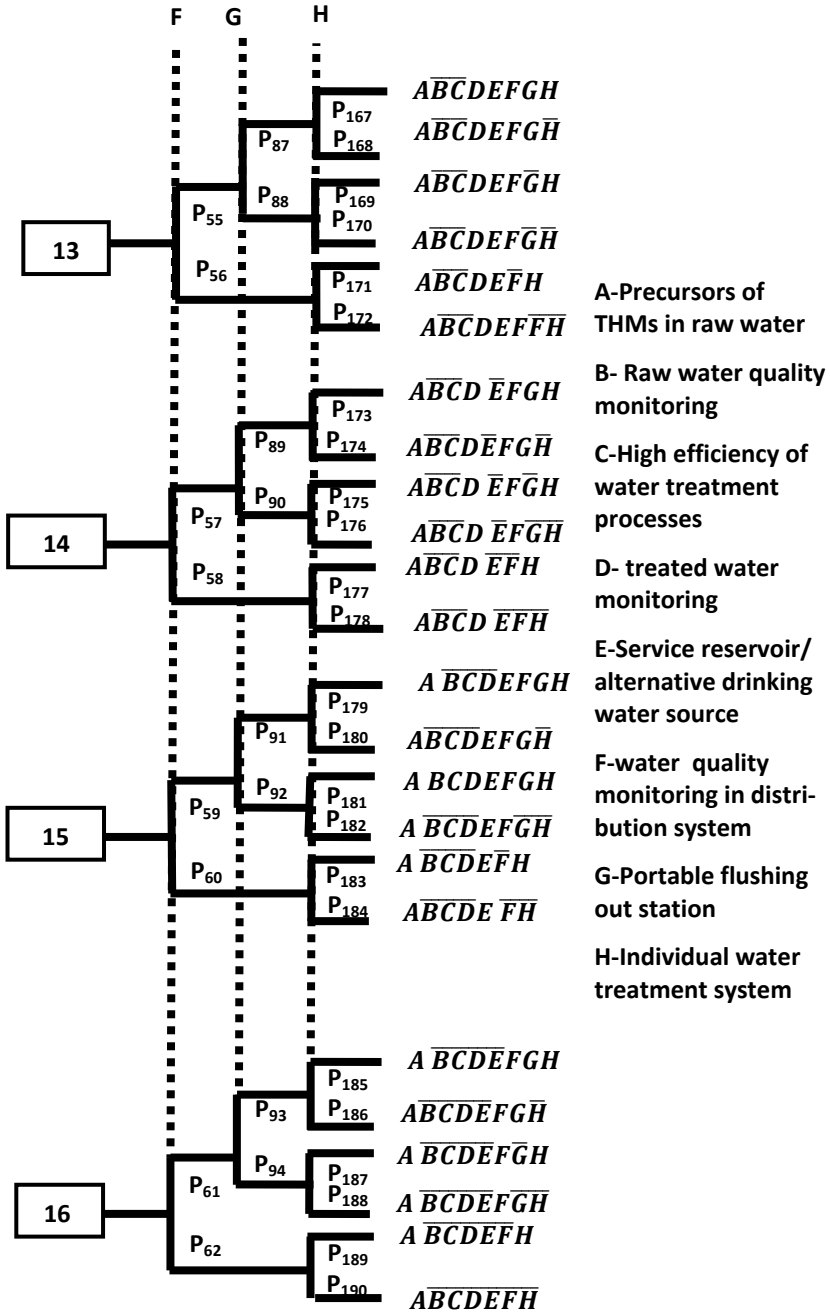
F G H

13

$P_{55}$
$P_{56}$
$P_{87}$
$P_{88}$
$P_{167}$ $A\overline{B}\overline{C}DEFGH$
$P_{168}$ $A\overline{B}\overline{C}DEFG\overline{H}$
$P_{169}$ $A\overline{B}\overline{C}DEF\overline{G}H$
$P_{170}$ $A\overline{B}\overline{C}DEF\overline{G}\overline{H}$
$P_{171}$ $A\overline{B}\overline{C}DE\overline{F}H$
$P_{172}$ $A\overline{B}\overline{C}DEF\overline{F}\overline{H}$

14

$P_{57}$
$P_{58}$
$P_{89}$
$P_{90}$
$P_{173}$ $A\overline{B}\overline{C}D\ \overline{E}FGH$
$P_{174}$ $A\overline{B}\overline{C}D\overline{E}FG\overline{H}$
$P_{175}$ $A\overline{B}\overline{C}D\ \overline{E}F\overline{G}H$
$P_{176}$ $A\overline{B}\overline{C}D\ \overline{E}F\overline{G}\overline{H}$
$P_{177}$ $A\overline{B}\overline{C}D\ \overline{E}\overline{F}H$
$P_{178}$ $A\overline{B}\overline{C}D\ \overline{E}\overline{F}\overline{H}$

15

$P_{59}$
$P_{60}$
$P_{91}$
$P_{92}$
$P_{179}$ $A\ \overline{BCD}EFGH$
$P_{180}$ $A\overline{BCD}EFG\overline{H}$
$P_{181}$ $A\ BCDEFGH$
$P_{182}$ $A\ \overline{BCD}EF\overline{G}\overline{H}$
$P_{183}$ $A\ \overline{BCD}E\overline{F}H$
$P_{184}$ $A\overline{BCD}E\ \overline{F}\overline{H}$

16

$P_{61}$
$P_{62}$
$P_{93}$
$P_{94}$
$P_{185}$ $A\ \overline{BCDE}FGH$
$P_{186}$ $A\overline{BCDE}FG\overline{H}$
$P_{187}$ $A\ \overline{BCDE}F\overline{G}H$
$P_{188}$ $A\ \overline{BCDE}F\overline{G}\overline{H}$
$P_{189}$ $A\ \overline{BCDE}FH$
$P_{190}$ $A\overline{BCDE}F\overline{H}$

A-Precursors of THMs in raw water

B- Raw water quality monitoring

C-High efficiency of water treatment processes

D- treated water monitoring

E-Service reservoir/ alternative drinking water source

F-water quality monitoring in distribution system

G-Portable flushing out station

H-Individual water treatment system